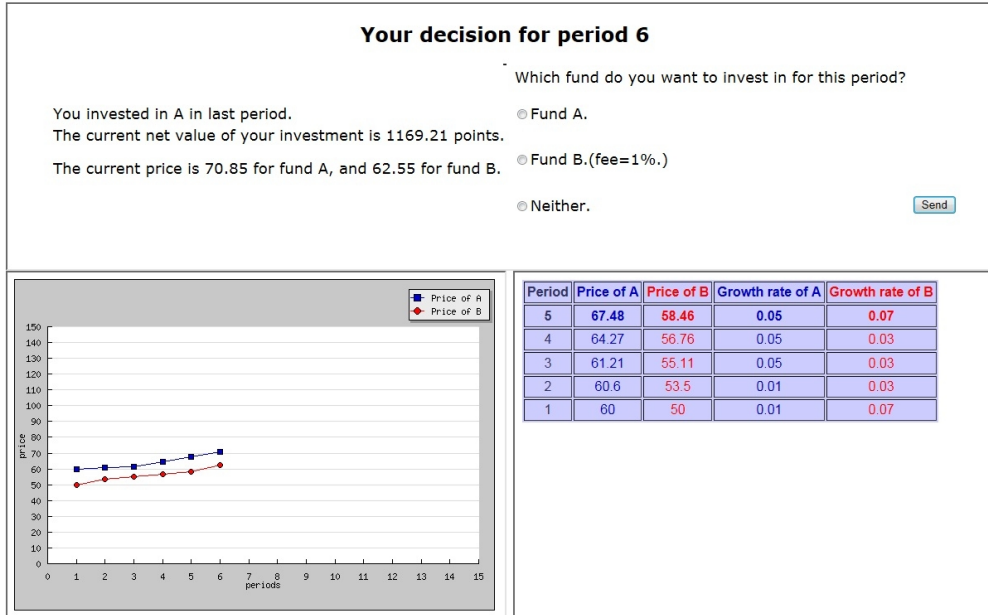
Your decision for period 6

You invested in A in last period.
The current net value of your investment is 1169.21 points.

The current price is 70.85 for fund A, and 62.55 for fund B.

Which fund do you want to invest in for this period?

Fund A.

Fund B.(fee=1%.)

Neither.

Send

Price of A
Price of B

150
140
130
120
110
100
90
80
70
60
50
40
30
20
10
0

price

0 1 2 3 4 5 6 7 8 9 10 11 12 13 14 15
periods

| Period | Price of A | Price of B | Growth rate of A | Growth rate of B |
|---|---|---|---|---|
| 5 | 67.48 | 58.46 | 0.05 | 0.07 |
| 4 | 64.27 | 56.76 | 0.05 | 0.03 |
| 3 | 61.21 | 55.11 | 0.05 | 0.03 |
| 2 | 60.6 | 53.5 | 0.01 | 0.03 |
| 1 | 60 | 50 | 0.01 | 0.07 |